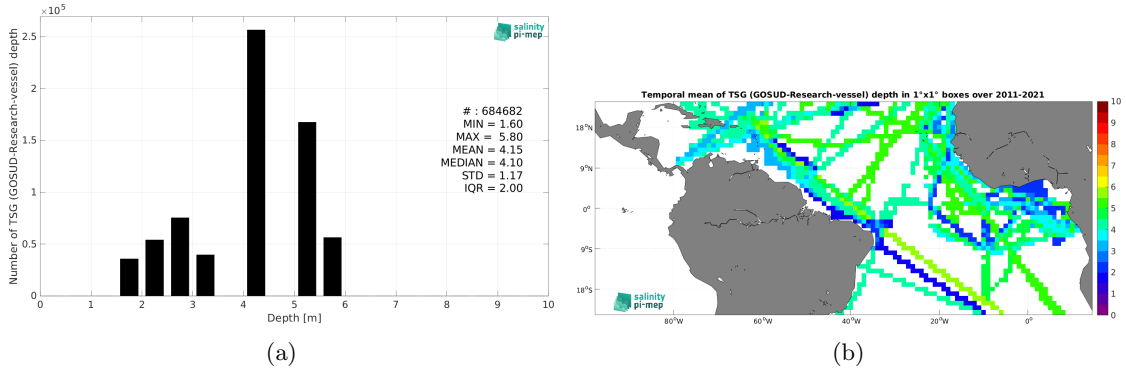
$\times 10^5$

Number of TSG (GOSUD-Research-vessel) depth

2.5
2
1.5
1
0.5
0

0 1 2 3 4 5 6 7 8 9 10

Depth [m]

salinity pi-mep

# : 684682
MIN = 1.60
MAX = 5.80
MEAN = 4.15
MEDIAN = 4.10
STD = 1.17
IQR = 2.00

(a)

Temporal mean of TSG (GOSUD-Research-vessel) depth in 1°x1° boxes over 2011-2021

18°N
9°N
0°
9°S
18°S

80°W 60°W 40°W 20°W 0°

10
9
8
7
6
5
4
3
2
1
0

salinity pi-mep

(b)